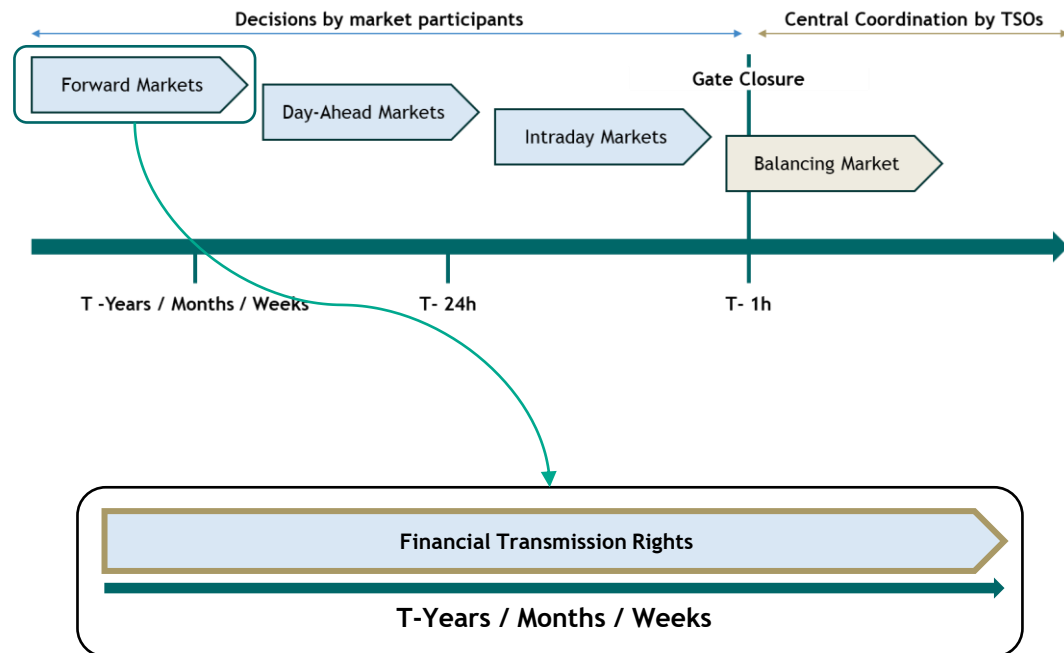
Decisions by market participants

Central Coordination by TSOs

Gate Closure

Forward Markets

Day-Ahead Markets

Intraday Markets

Balancing Market

T -Years / Months / Weeks

T- 24h

T- 1h

Financial Transmission Rights

T-Years / Months / Weeks